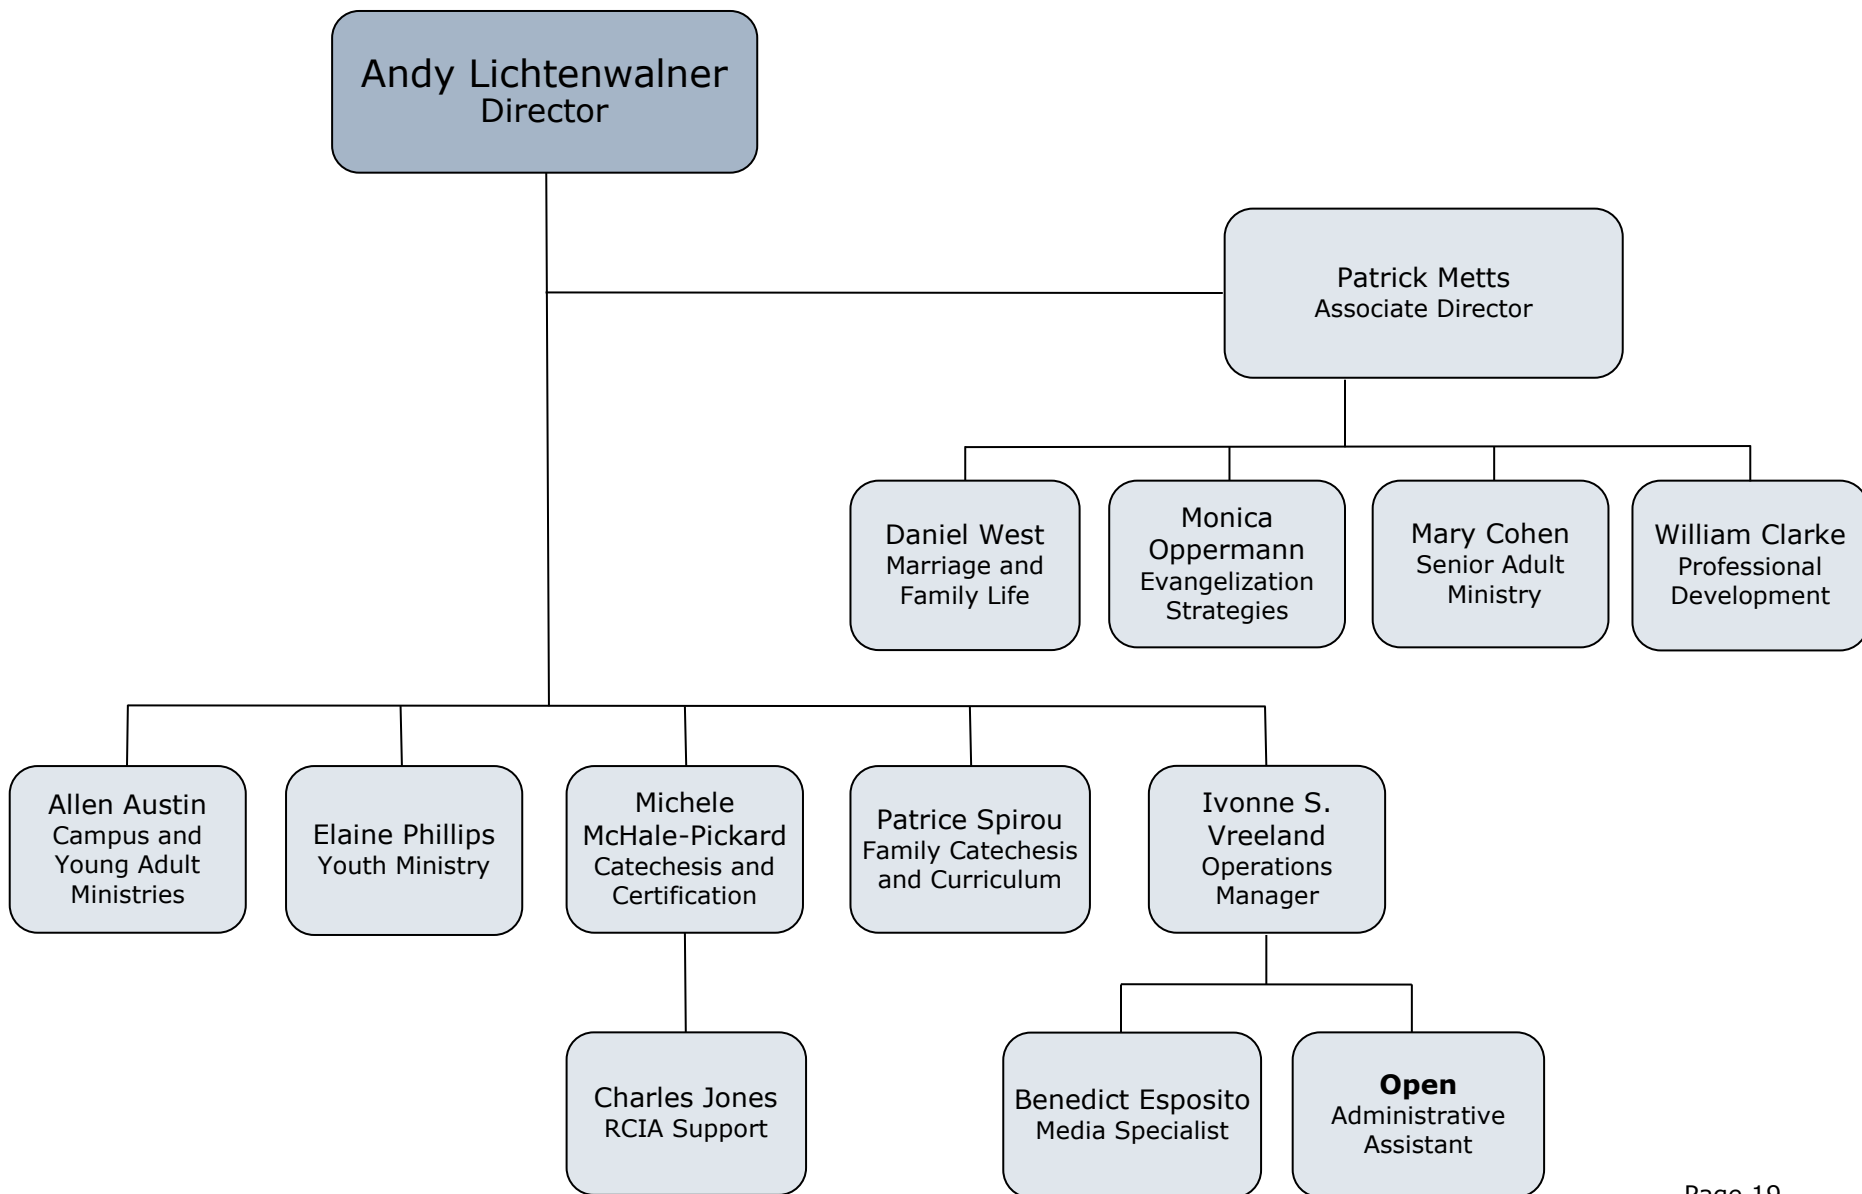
Andy Lichtenwalner
Director

Patrick Metts
Associate Director

Daniel West
Marriage and Family Life

Monica Oppermann
Evangelization Strategies

Mary Cohen
Senior Adult Ministry

William Clarke
Professional Development

Allen Austin
Campus and Young Adult Ministries

Elaine Phillips
Youth Ministry

Michele McHale-Pickard
Catechesis and Certification

Patrice Spirou
Family Catechesis and Curriculum

Ivonne S. Vreeland
Operations Manager

Charles Jones
RCIA Support

Benedict Esposito
Media Specialist

**Open**
Administrative Assistant

Page 19